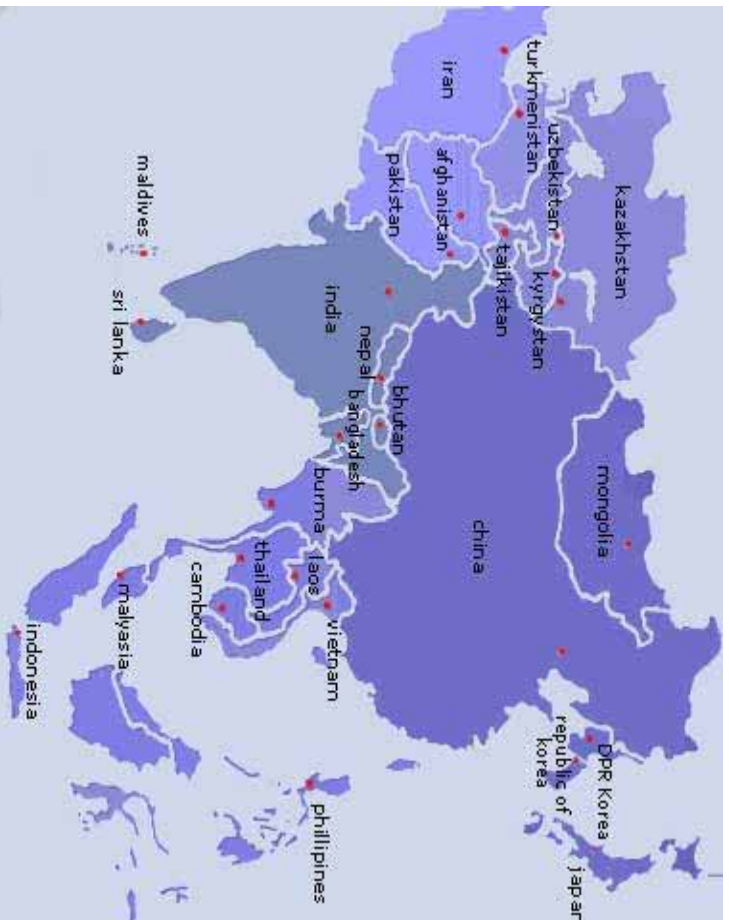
kazakhstan
uzbekistan
turkmenistan
iran
afghanistan
pakistan
tajikistan
kyrgystan
mongolia
china
india
nepal
bhutan
bangladesh
maldives
sri lanka
burma
laos
thailand
cambodia
vietnam
malaysia
indonesia
DPR Korea
republic of korea
japan
phillipines